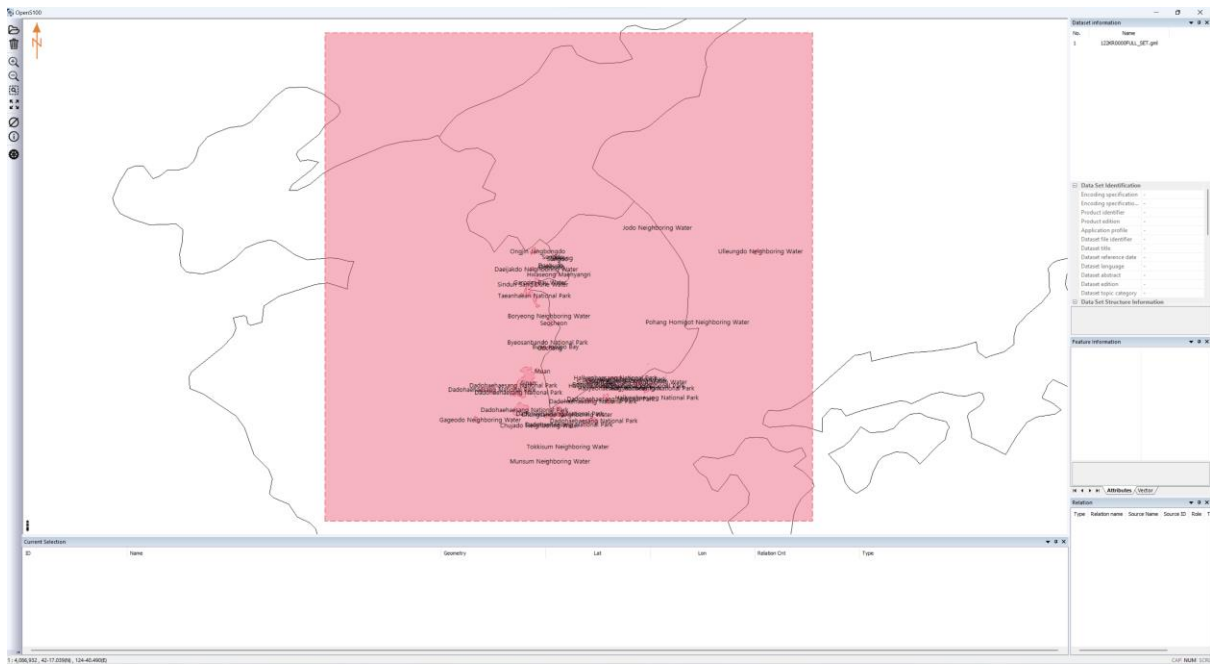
OpenS100

N

Jodo Neighboring Water

Ulleungdo Neighboring Water

Ongjin Jangbongdo

Haeseong Maenyangi

Daeijakdo Neighboring Water

Sindu-ri Sand Dune

Taeanhaean National Park

Boryeong Neighboring Water

Seocheon

Pohang Homigot Neighboring Water

Byeonsanbando National Park

Muan

Dadohaehaesang National Park

Dadohaehaesang National Park

Dadohaehaesang National Park

Dadohaehaesang National Park

Gageodo Neighboring Water

Tokkisum Neighboring Water

Munsum Neighboring Water

Dataset information

No.

Name

1

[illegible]_SET.gml

Data Set Identification

Encoding specification

Encoding specificatio...

Product identifier

Product edition

Application profile

Dataset file identifier

Dataset title

Dataset reference date

Dataset language

Dataset abstract

Dataset edition

Dataset topic category

Data Set Structure Information

Feature information

Attributes

Vector

Relation

Type

Relation name

Source Name

Source ID

Role

Current Selection

ID

Name

Geometry

Lat

Lon

Relation Cnt

Type

1 : 4,086,932 , 42-17.0358N , 124-40.490E

CAP NUM SCRL